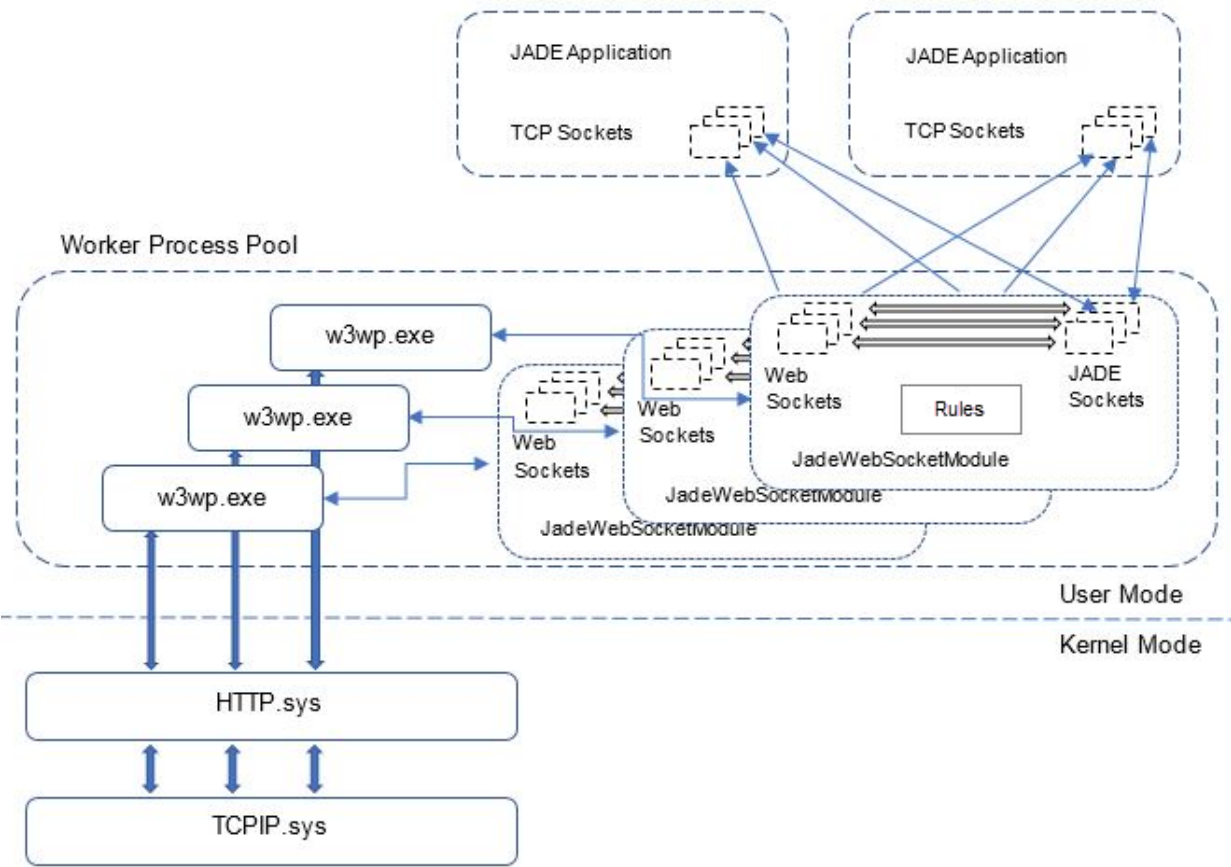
JADE Application

TCP Sockets

JADE Application

TCP Sockets

Worker Process Pool

w3wp.exe

w3wp.exe

w3wp.exe

Web Sockets

JadeWebSocketModule

Web Sockets

JadeWebSocketModule

Web Sockets

Rules

JADE Sockets

JadeWebSocketModule

User Mode

Kernel Mode

HTTP.sys

TCPIP.sys